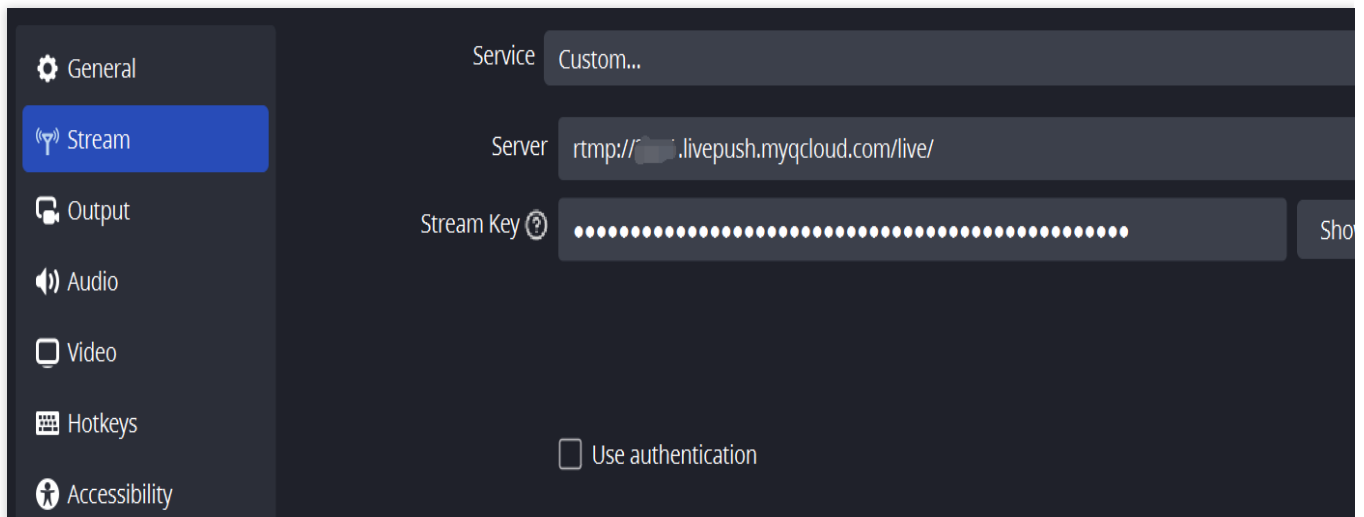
General
Stream
Output
Audio
Video
Hotkeys
Accessibility

Service Custom...

Server rtmp://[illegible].livepush.myqcloud.com/live/

Stream Key ••••••••••••••••••••••••••••••••••••••••••••••••••• Sho

Use authentication